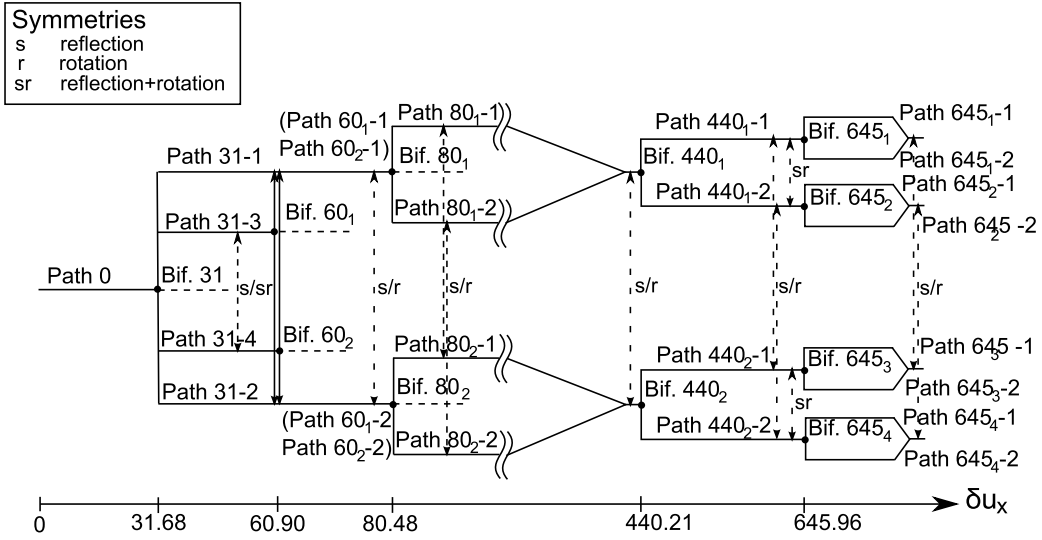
Symmetries
s reflection
r rotation
sr reflection+rotation

Path 0
Bif. 31
Path 31-1
Path 31-3
s/sr
Path 31-4
Path 31-2
Bif. $60_1$
Bif. $60_2$
(Path $60_1$-1
Path $60_2$-1)
(Path $60_1$-2
Path $60_2$-2)
s/r
Path $80_1$-1
Bif. $80_1$
Path $80_1$-2
s/r
Path $80_2$-1
Bif. $80_2$
Path $80_2$-2
s/r
Path $440_1$-1
Bif. $440_1$
Path $440_1$-2
Path $440_2$-1
Bif. $440_2$
Path $440_2$-2
sr
s/r
sr
Bif. $645_1$
Bif. $645_2$
Bif. $645_3$
Bif. $645_4$
Path $645_1$-1
Path $645_1$-2
Path $645_2$-1
Path $645_2$-2
s/r
Path $645_3$-1
Path $645_3$-2
Path $645_4$-1
Path $645_4$-2

0 31.68 60.90 80.48 440.21 645.96 $\delta u_x$